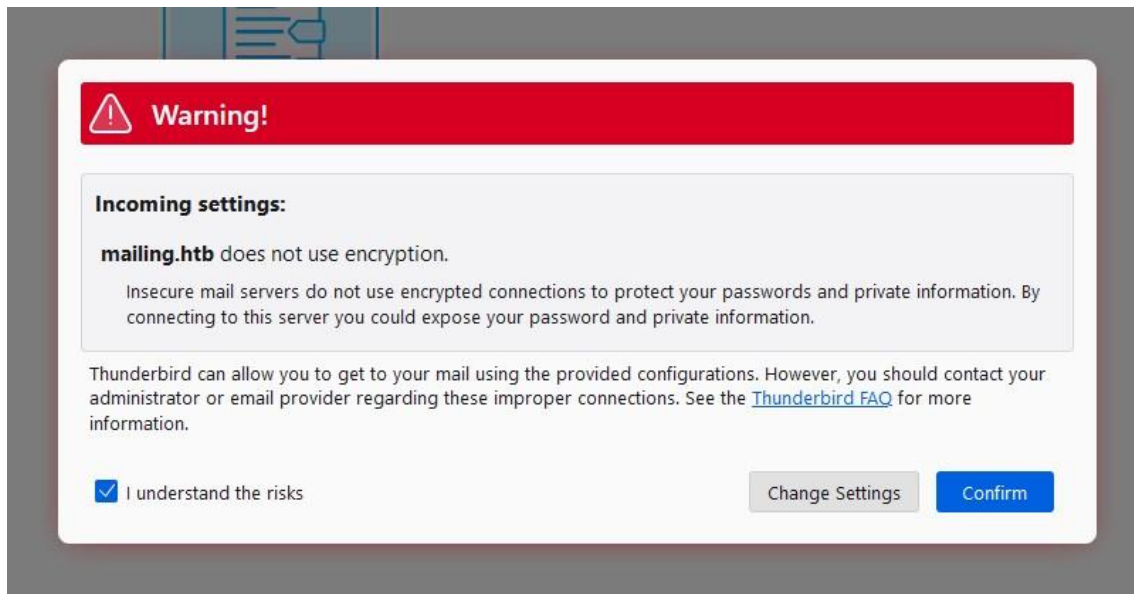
Warning!

Incoming settings:

mailing.htb does not use encryption.

Insecure mail servers do not use encrypted connections to protect your passwords and private information. By connecting to this server you could expose your password and private information.

Thunderbird can allow you to get to your mail using the provided configurations. However, you should contact your administrator or email provider regarding these improper connections. See the Thunderbird FAQ for more information.

I understand the risks

Change Settings

Confirm